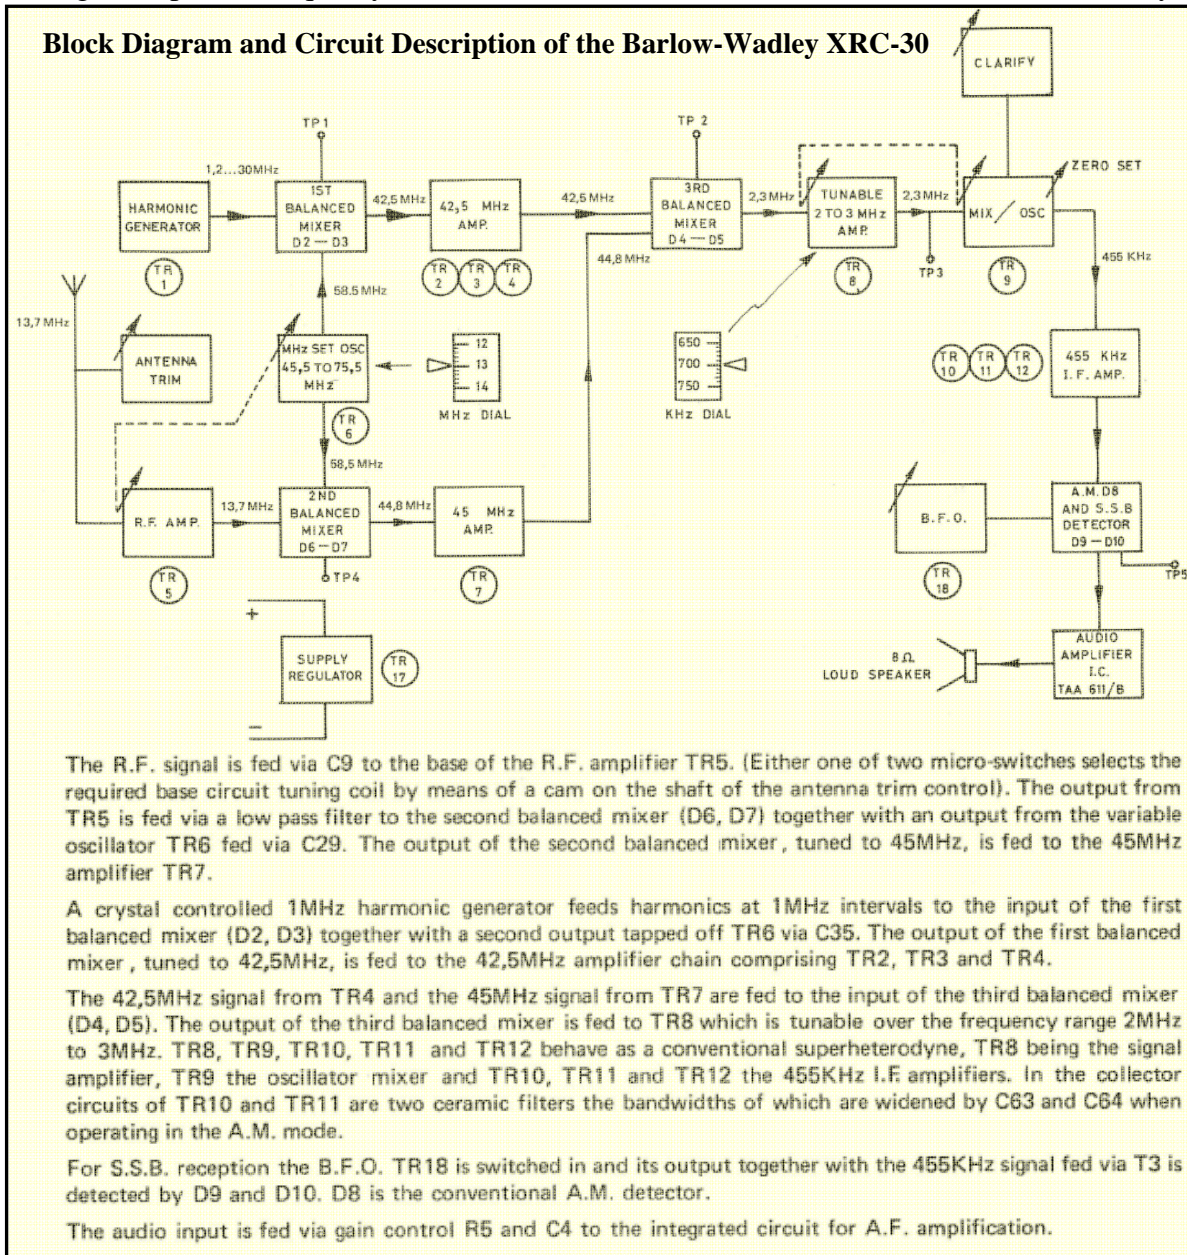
Block Diagram and Circuit Description of the Barlow-Wadley XRC-30

CLARIFY

TP 1

TP 2

ZERO SET

1,2...30MHz

HARMONIC GENERATOR

1ST BALANCED MIXER D2 — D3

42,5 MHz

42,5 MHz AMP.

42,5 MHz

3RD BALANCED MIXER D4 — D5

2,3 MHz

TUNABLE 2 TO 3 MHz AMP.

2,3 MHz

MIX / OSC

455 KHz

TR 1

TR 2

TR 3

TR 4

44,8 MHz

TR 8

TP 3

TR 9

58.5 MHz

13,7 MHz

ANTENNA TRIM

MHz SET OSC 45,5 TO 75,5 MHz

12

13

14

MHz DIAL

650

700

750

KHz DIAL

TR 10

TR 11

TR 12

455 KHz I. F. AMP.

TR 6

58,5 MHz

R.F. AMP.

13,7 MHz

2ND BALANCED MIXER D6 — D7

44,8 MHz

45 MHz AMP.

B.F.O.

A.M. D8 AND S.S.B DETECTOR D9 — D10

TP4

TP5

TR 5

TR 7

TR 18

+

SUPPLY REGULATOR

TR 17

−

8 Ω LOUD SPEAKER

AUDIO AMPLIFIER I.C. TAA 611/B

The R.F. signal is fed via C9 to the base of the R.F. amplifier TR5. (Either one of two micro-switches selects the required base circuit tuning coil by means of a cam on the shaft of the antenna trim control). The output from TR5 is fed via a low pass filter to the second balanced mixer (D6, D7) together with an output from the variable oscillator TR6 fed via C29. The output of the second balanced mixer, tuned to 45MHz, is fed to the 45MHz amplifier TR7.

A crystal controlled 1MHz harmonic generator feeds harmonics at 1MHz intervals to the input of the first balanced mixer (D2, D3) together with a second output tapped off TR6 via C35. The output of the first balanced mixer , tuned to 42,5MHz, is fed to the 42,5MHz amplifier chain comprising TR2, TR3 and TR4.

The 42,5MHz signal from TR4 and the 45MHz signal from TR7 are fed to the input of the third balanced mixer (D4, D5). The output of the third balanced mixer is fed to TR8 which is tunable over the frequency range 2MHz to 3MHz. TR8, TR9, TR10, TR11 and TR12 behave as a conventional superheterodyne, TR8 being the signal amplifier, TR9 the oscillator mixer and TR10, TR11 and TR12 the 455KHz I.F. amplifiers. In the collector circuits of TR10 and TR11 are two ceramic filters the bandwidths of which are widened by C63 and C64 when operating in the A.M. mode.

For S.S.B. reception the B.F.O. TR18 is switched in and its output together with the 455KHz signal fed via T3 is detected by D9 and D10. D8 is the conventional A.M. detector.

The audio input is fed via gain control R5 and C4 to the integrated circuit for A.F. amplification.